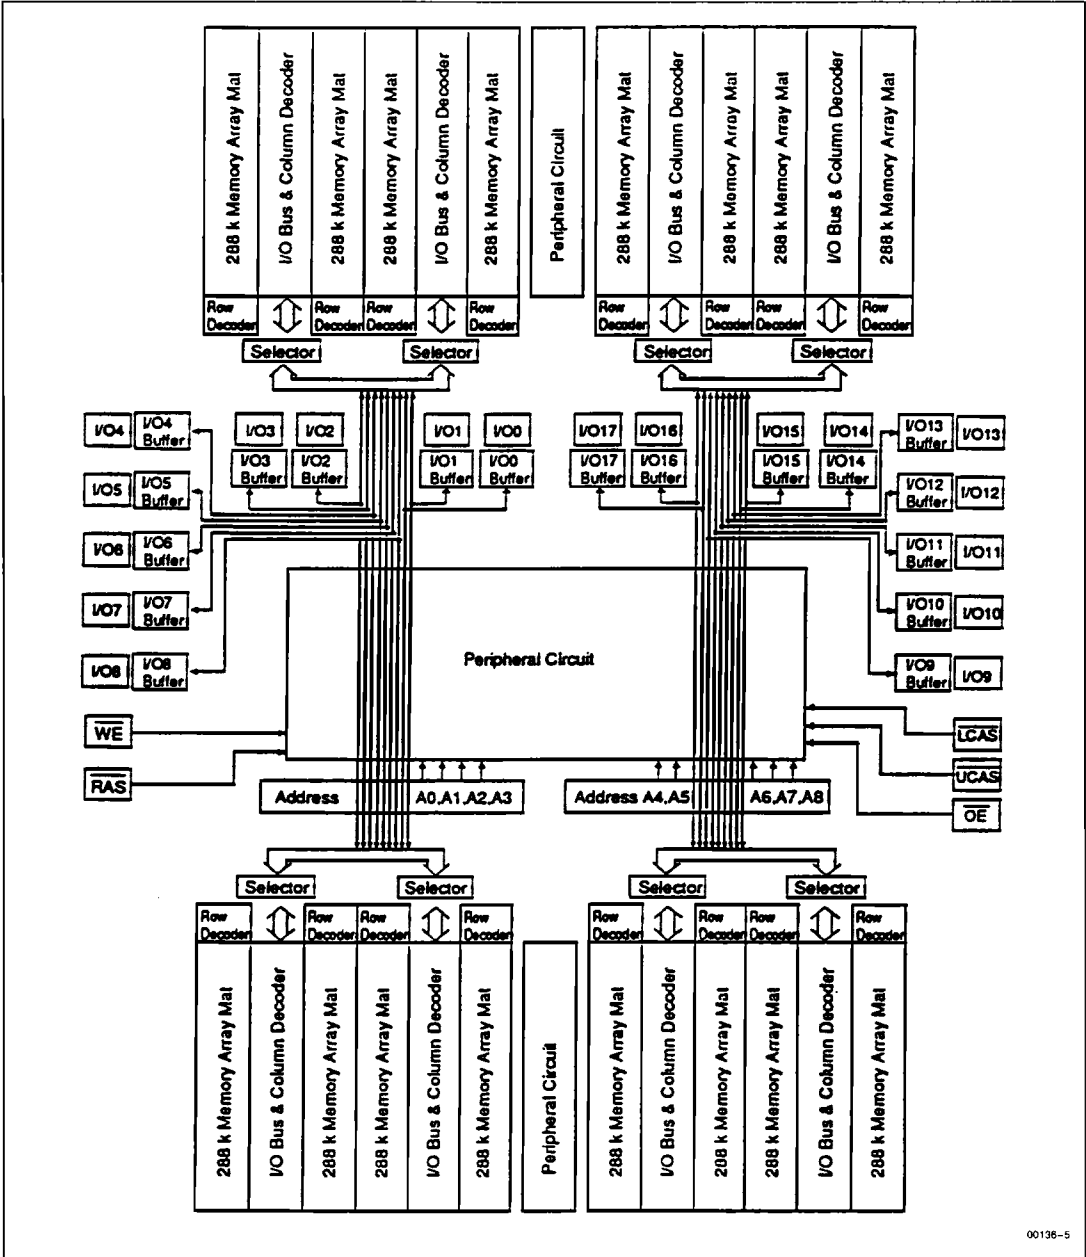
288 k Memory Array Mat
I/O Bus & Column Decoder
288 k Memory Array Mat
288 k Memory Array Mat
I/O Bus & Column Decoder
288 k Memory Array Mat
Peripheral Circuit
288 k Memory Array Mat
I/O Bus & Column Decoder
288 k Memory Array Mat
288 k Memory Array Mat
I/O Bus & Column Decoder
288 k Memory Array Mat

Row Decoder
Row Decoder
Row Decoder
Row Decoder
Row Decoder
Row Decoder
Row Decoder
Row Decoder

Selector
Selector
Selector
Selector

I/O4
I/O4 Buffer
I/O3
I/O2
I/O1
I/O0
I/O17
I/O16
I/O15
I/O14
I/O13 Buffer
I/O13
I/O3 Buffer
I/O2 Buffer
I/O1 Buffer
I/O0 Buffer
I/O17 Buffer
I/O16 Buffer
I/O15 Buffer
I/O14 Buffer
I/O5
I/O5 Buffer
I/O12 Buffer
I/O12
I/O6
I/O6 Buffer
I/O11 Buffer
I/O11
I/O7
I/O7 Buffer
I/O10 Buffer
I/O10
I/O8
I/O8 Buffer

Peripheral Circuit

I/O9 Buffer
I/O9
$\overline{WE}$
$\overline{LCAS}$
$\overline{RAS}$
$\overline{UCAS}$
Address
A0,A1,A2,A3
Address A4,A5
A6,A7,A8
$\overline{OE}$

Selector
Selector
Selector
Selector

Row Decoder
Row Decoder
Row Decoder
Row Decoder
Row Decoder
Row Decoder
Row Decoder
Row Decoder

288 k Memory Array Mat
I/O Bus & Column Decoder
288 k Memory Array Mat
288 k Memory Array Mat
I/O Bus & Column Decoder
288 k Memory Array Mat
Peripheral Circuit
288 k Memory Array Mat
I/O Bus & Column Decoder
288 k Memory Array Mat
288 k Memory Array Mat
I/O Bus & Column Decoder
288 k Memory Array Mat

00136-5